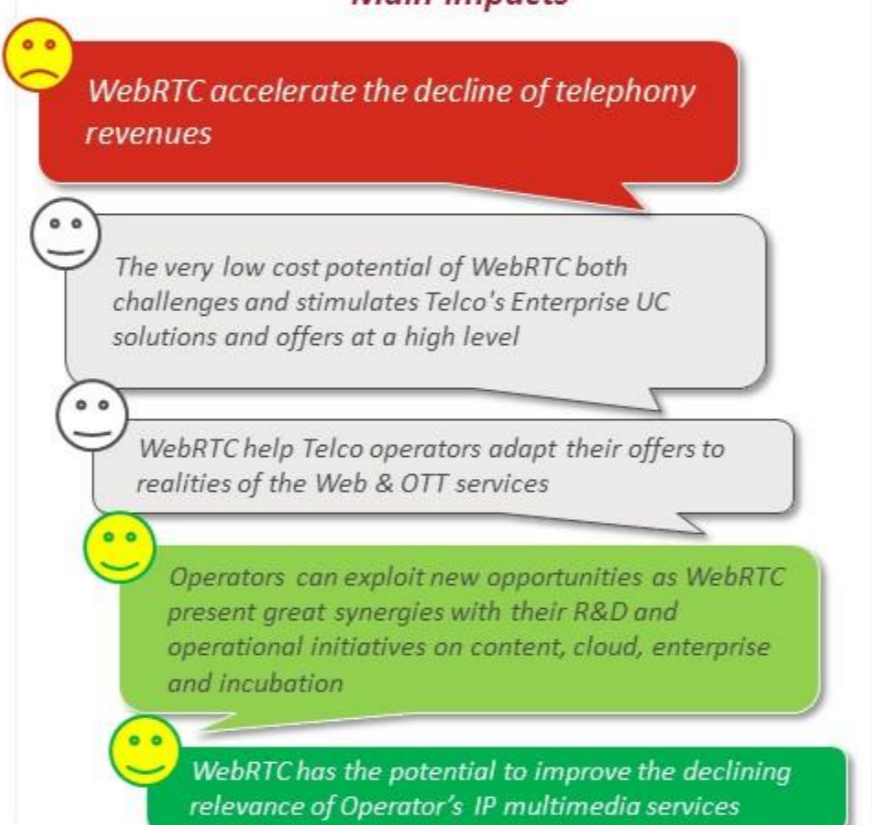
Main impacts

WebRTC accelerate the decline of telephony revenues

The very low cost potential of WebRTC both challenges and stimulates Telco's Enterprise UC solutions and offers at a high level

WebRTC help Telco operators adapt their offers to realities of the Web & OTT services

Operators can exploit new opportunities as WebRTC present great synergies with their R&D and operational initiatives on content, cloud, enterprise and incubation

WebRTC has the potential to improve the declining relevance of Operator's IP multimedia services